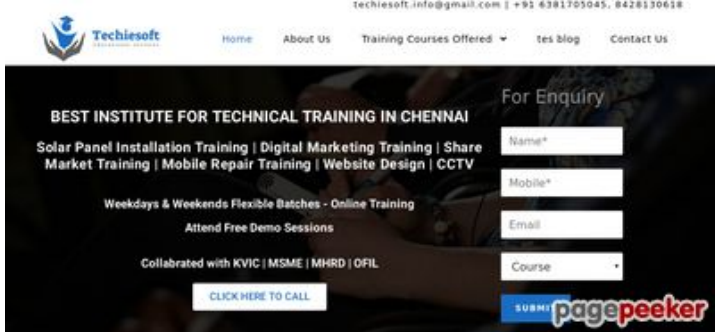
techiesoft.info@gmail.com | +91 6381705045, 8428130618

Techiesoft

Home About Us Training Courses Offered tes blog Contact Us

BEST INSTITUTE FOR TECHNICAL TRAINING IN CHENNAI

Solar Panel Installation Training | Digital Marketing Training | Share Market Training | Mobile Repair Training | Website Design | CCTV

Weekdays & Weekends Flexible Batches - Online Training

Attend Free Demo Sessions

Collabrated with KVIC | MSME | MHRD | OFIL

CLICK HERE TO CALL

For Enquiry

Name*

Mobile*

Email

Course

SUBMI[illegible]

pagepeeker